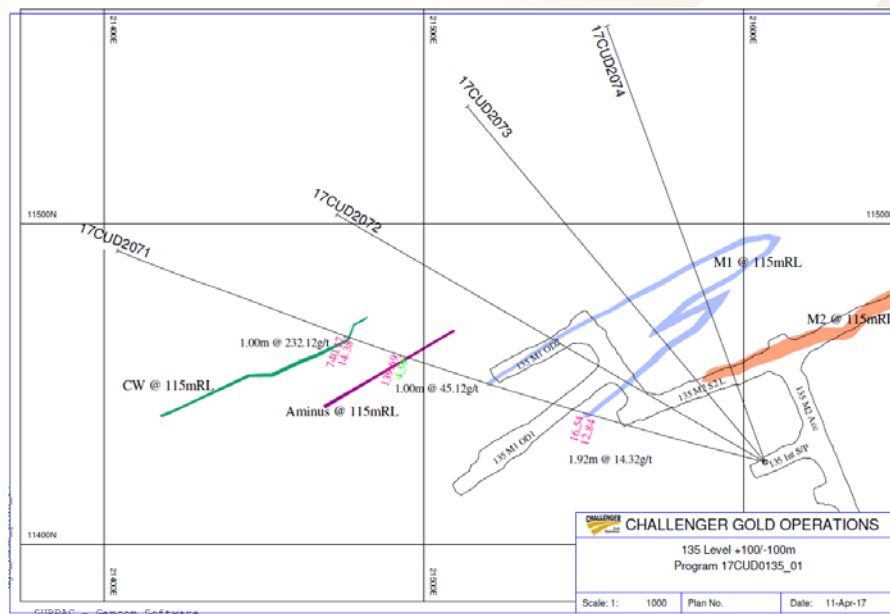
2100E
2150E
2100E
11500N
11500N
11400N
2100E
2150E
17CUD2074
17CUD2073
17CUD2072
17CUD2071
M1 @ 115mRL
M2 @ 115mRL
1.00m @ 232.12g/t
7.40
14.36
13.9
CW @ 115mRL
1.00m @ 45.12g/t
Aminus @ 115mRL
135 M1 OD
135 M2 S.L
135 M2 Acc
135 M1 OD1
16.54
12.84
1.92m @ 14.32g/t
135 fat S/P
CHALLENGER
CHALLENGER GOLD OPERATIONS
135 Level +100/-100m
Program 17CUD0135_01
Scale: 1: 1000
Plan No.
Date: 11-Apr-17
SURPAC - Gemcom Software